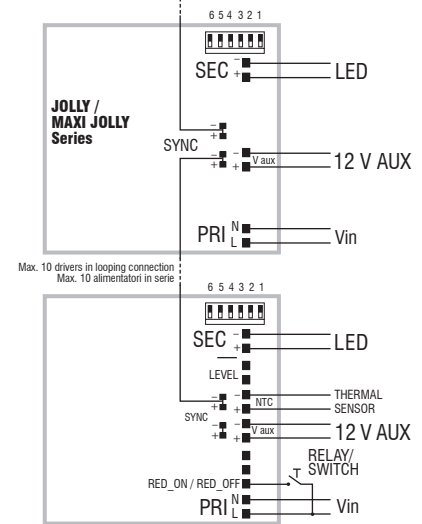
6 5 4 3 2 1

SEC − +

LED

JOLLY / MAXI JOLLY Series

SYNC − +

− + V aux

12 V AUX

PRI N L

Vin

Max. 10 drivers in looping connection
Max. 10 alimentatori in serie

6 5 4 3 2 1

SEC − +

LED

LEVEL

− + NTC

THERMAL SENSOR

SYNC − +

− + V aux

12 V AUX

RELAY/ SWITCH

T

RED_ON / RED_OFF

PRI N L

Vin